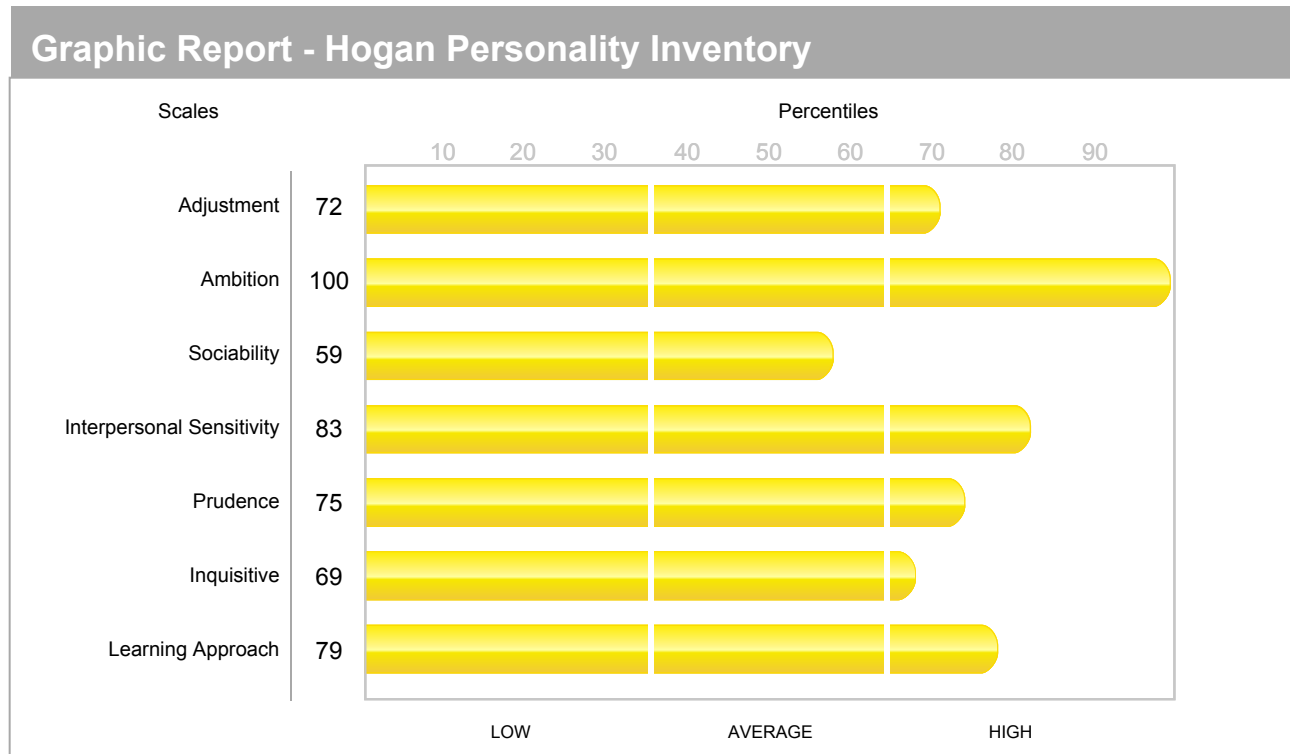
Graphic Report - Hogan Personality Inventory

Scales

Percentiles

10 20 30 40 50 60 70 80 90

Adjustment 72

Ambition 100

Sociability 59

Interpersonal Sensitivity 83

Prudence 75

Inquisitive 69

Learning Approach 79

LOW AVERAGE HIGH